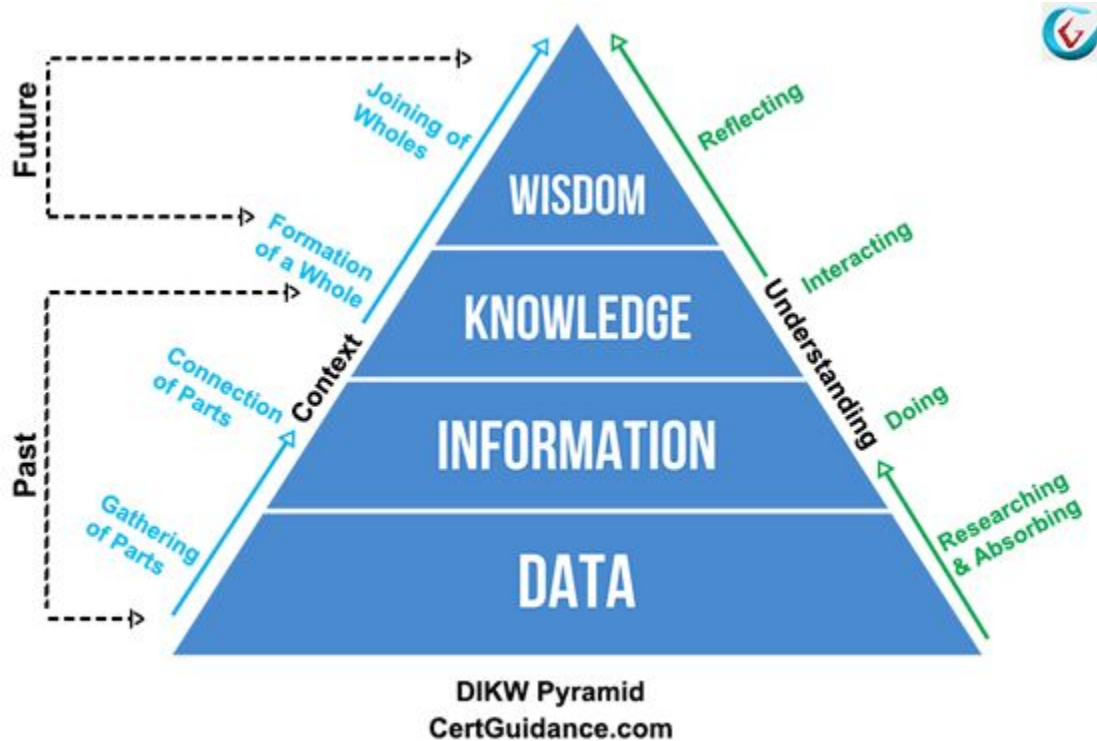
Future

Past

Joining of Wholes

Formation of a Whole

Connection of Parts

Gathering of Parts

Context

WISDOM

KNOWLEDGE

INFORMATION

DATA

Understanding

Reflecting

Interacting

Doing

Researching & Absorbing

DIKW Pyramid
CertGuidance.com